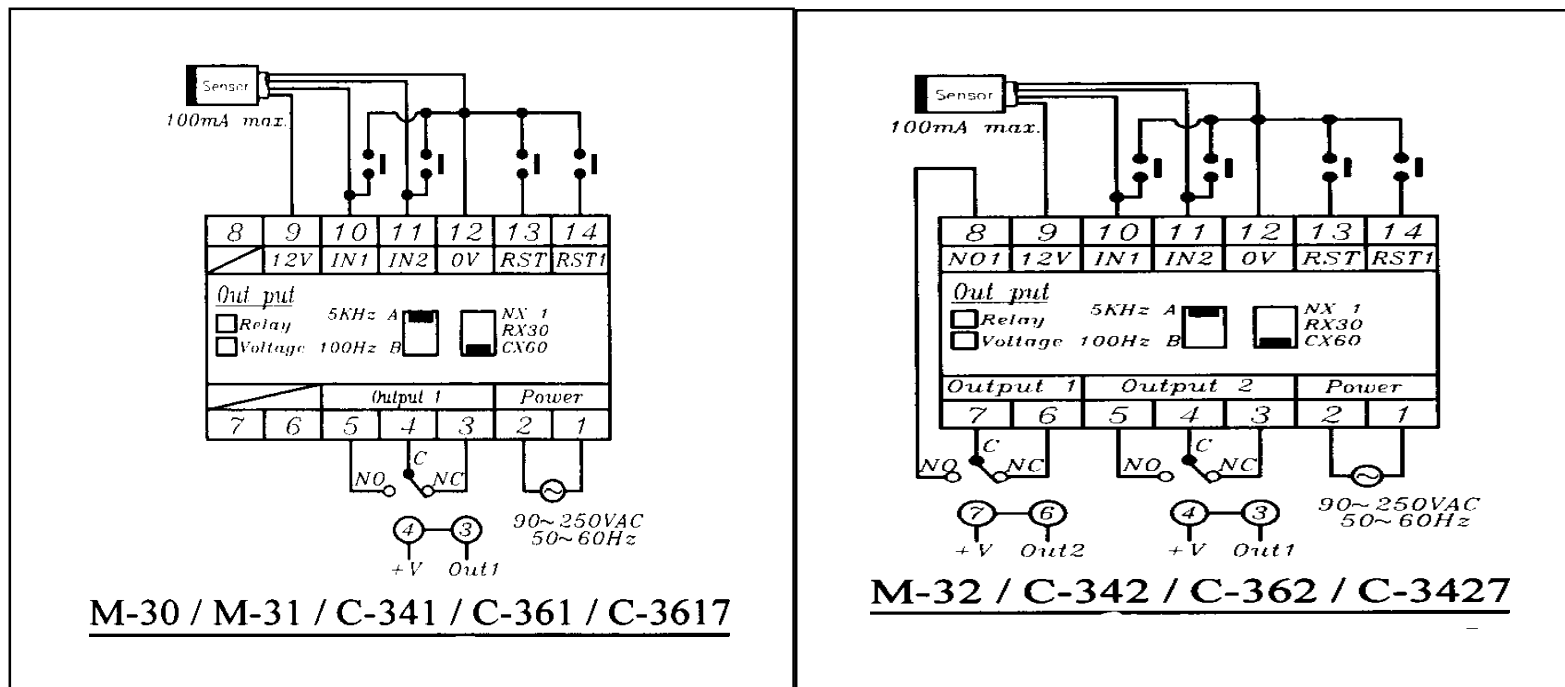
Sensor
100mA max.

| 8 | 9 | 10 | 11 | 12 | 13 | 14 |
|---|---|---|---|---|---|---|
|  | 12V | IN1 | IN2 | 0V | RST | RST1 |

Out put
Relay
Voltage
5KHz A
100Hz B
NX 1
RX30
CX60

|  |  | Output 1 |  |  | Power |  |
|---|---|---|---|---|---|---|
| 7 | 6 | 5 | 4 | 3 | 2 | 1 |

NO C NC

90~250VAC
50~60Hz

4 3
+V Out1

M-30 / M-31 / C-341 / C-361 / C-3617

Sensor
100mA max.

| 8 | 9 | 10 | 11 | 12 | 13 | 14 |
|---|---|---|---|---|---|---|
| NO1 | 12V | IN1 | IN2 | 0V | RST | RST1 |

Out put
Relay
Voltage
5KHz A
100Hz B
NX 1
RX30
CX60

| Output 1 |  | Output 2 |  |  | Power |  |
|---|---|---|---|---|---|---|
| 7 | 6 | 5 | 4 | 3 | 2 | 1 |

NO C NC
NO C NC

90~250VAC
50~60Hz

7 6
+V Out2

4 3
+V Out1

M-32 / C-342 / C-362 / C-3427